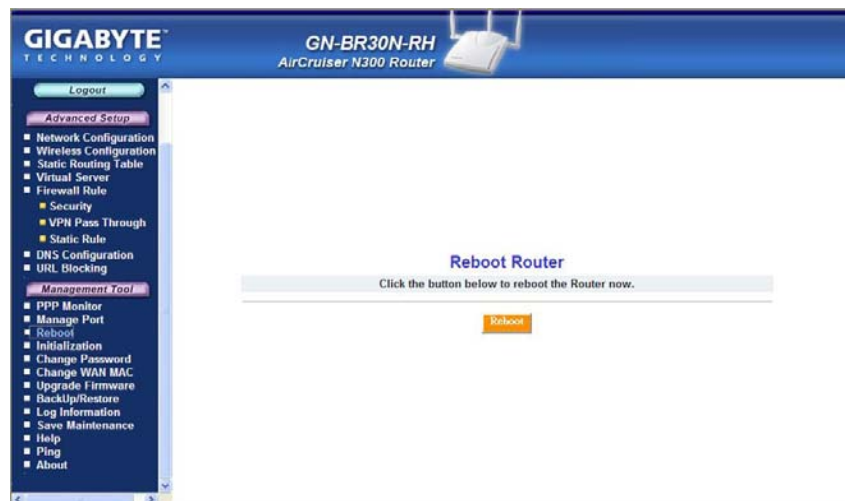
GIGABYTE
TECHNOLOGY

GN-BR30N-RH
AirCruiser N300 Router

Logout

Advanced Setup
- Network Configuration
- Wireless Configuration
- Static Routing Table
- Virtual Server
- Firewall Rule
- Security
- VPN Pass Through
- Static Rule
- DNS Configuration
- URL Blocking

Management Tool
- PPP Monitor
- Manage Port
- Reboot
- Initialization
- Change Password
- Change WAN MAC
- Upgrade Firmware
- BackUp/Restore
- Log Information
- Save Maintenance
- Help
- Ping
- About

Reboot Router

Click the button below to reboot the Router now.

Reboot